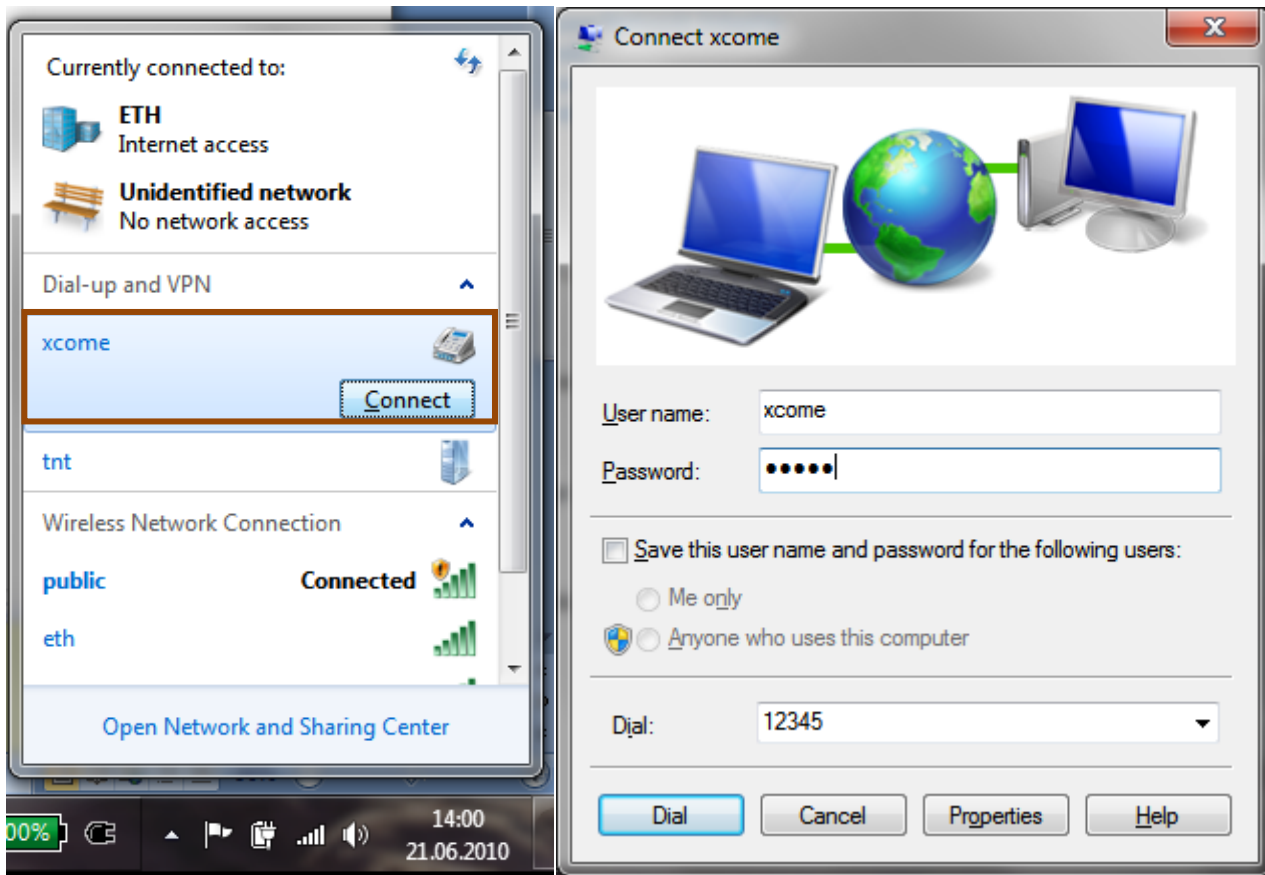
Currently connected to:

ETH
Internet access

Unidentified network
No network access

Dial-up and VPN

xcome

Connect

tnt

Wireless Network Connection

public Connected

eth

Open Network and Sharing Center

00%

14:00
21.06.2010

Connect xcome

User name: xcome

Password: •••••

Save this user name and password for the following users:

Me only

Anyone who uses this computer

Dial: 12345

Dial Cancel Properties Help